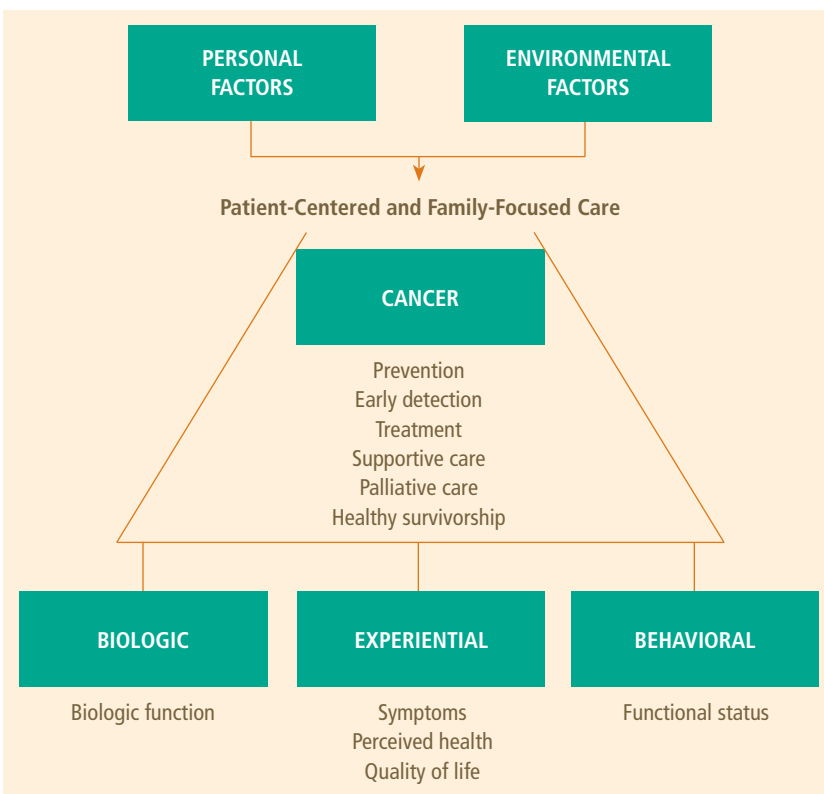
PERSONAL FACTORS

ENVIRONMENTAL FACTORS

Patient-Centered and Family-Focused Care

CANCER

Prevention
Early detection
Treatment
Supportive care
Palliative care
Healthy survivorship

BIOLOGIC

Biologic function

EXPERIENTIAL

Symptoms
Perceived health
Quality of life

BEHAVIORAL

Functional status